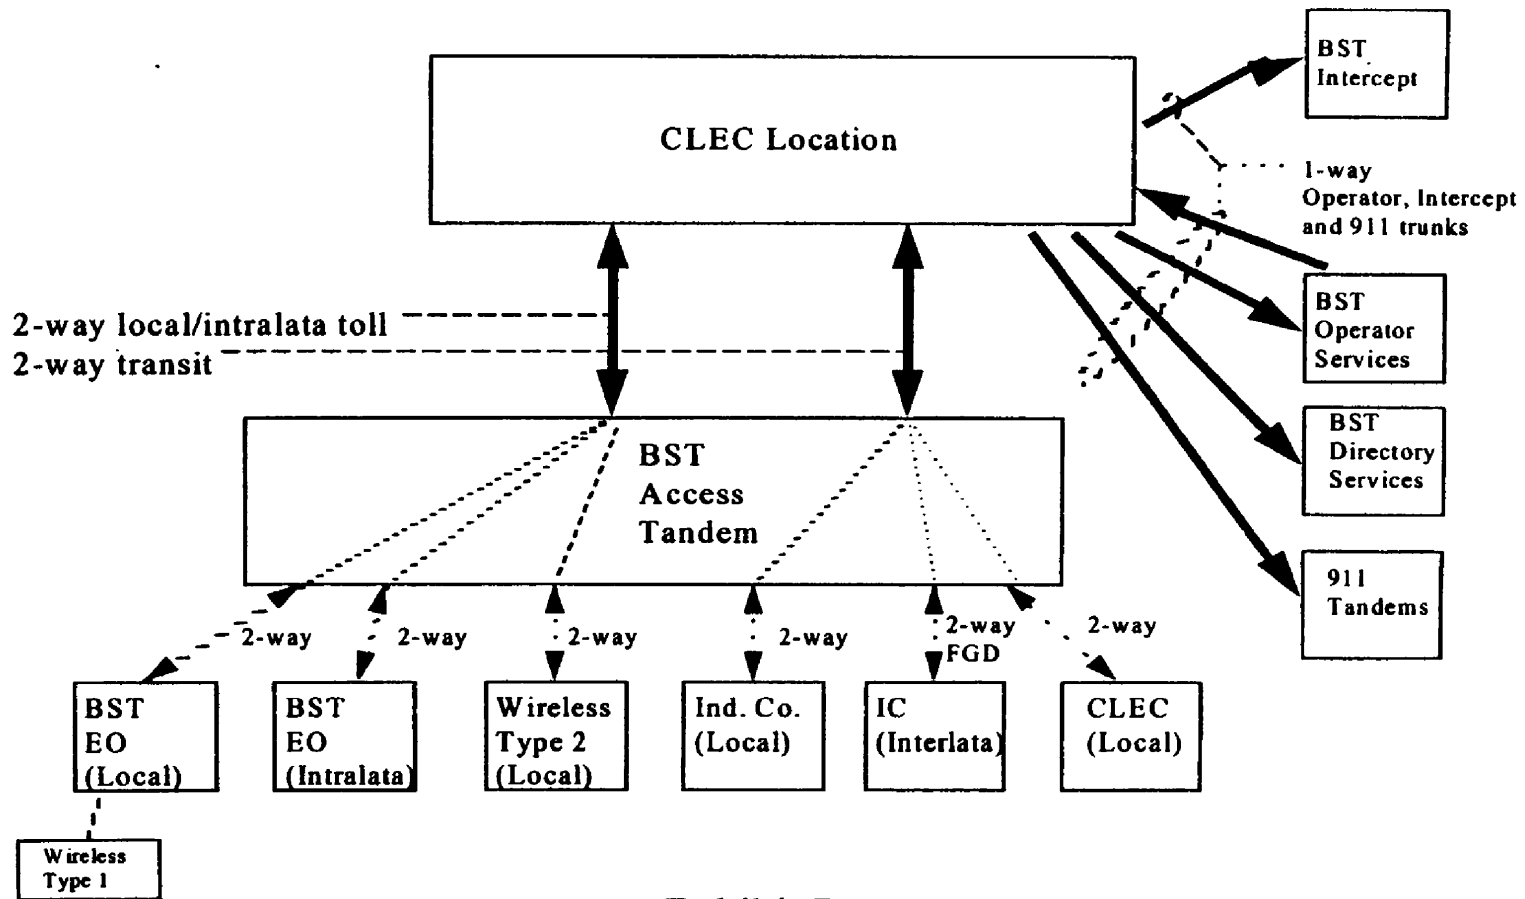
CLEC Location

BST Intercept

1-way Operator, Intercept and 911 trunks

BST Operator Services

BST Directory Services

911 Tandems

2-way local/intralata toll
2-way transit

BST Access Tandem

2-way

2-way

2-way

2-way

2-way FGD

2-way

BST EO (Local)

BST EO (Intralata)

Wireless Type 2 (Local)

Ind. Co. (Local)

IC (Interlata)

CLEC (Local)

Wireless Type 1

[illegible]